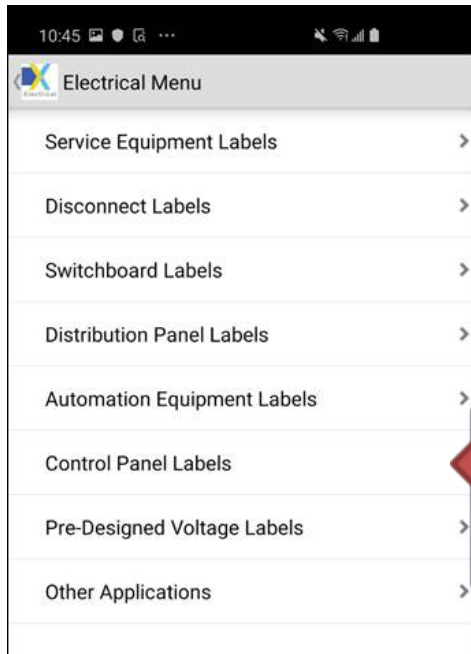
10:45

Electrical Menu

Service Equipment Labels >

Disconnect Labels >

Switchboard Labels >

Distribution Panel Labels >

Automation Equipment Labels >

Control Panel Labels

Pre-Designed Voltage Labels >

Other Applications >